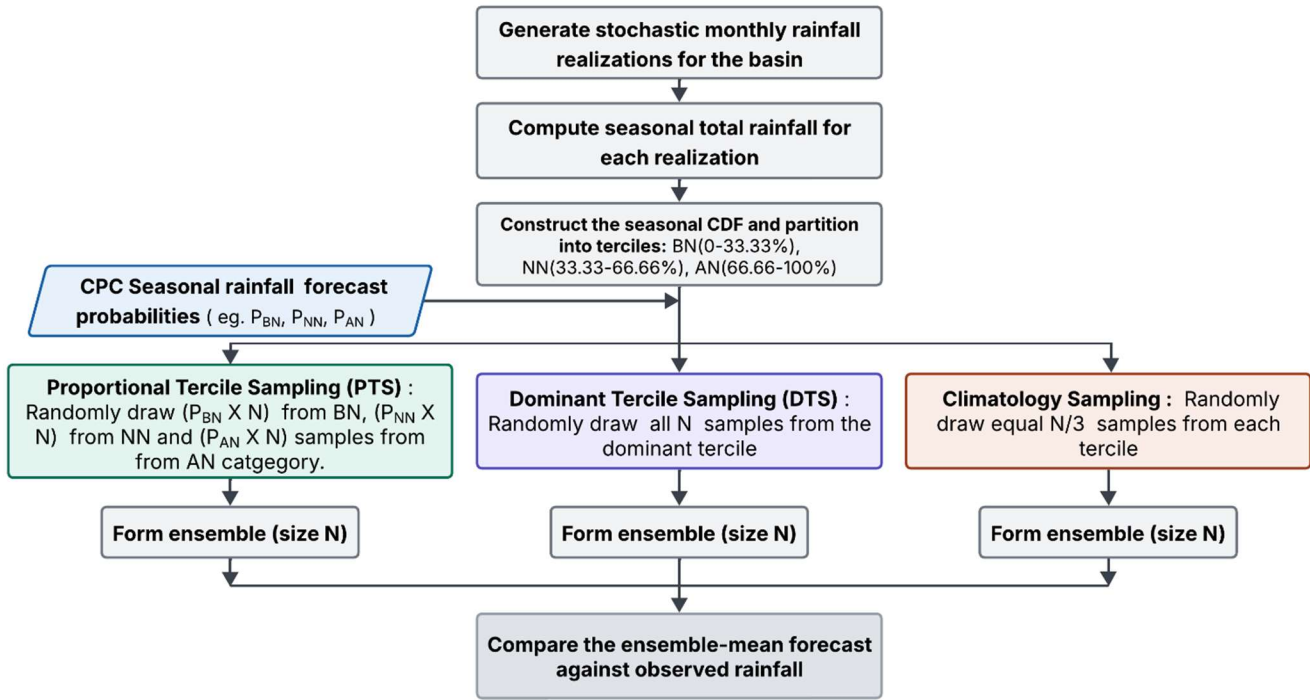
Generate stochastic monthly rainfall realizations for the basin

Compute seasonal total rainfall for each realization

Construct the seasonal CDF and partition into terciles: BN(0-33.33%), NN(33.33-66.66%), AN(66.66-100%)

CPC Seasonal rainfall forecast probabilities ( eg. $P_{BN}$, $P_{NN}$, $P_{AN}$ )

Proportional Tercile Sampling (PTS) : Randomly draw ($P_{BN}$ X N) from BN, ($P_{NN}$ X N) from NN and ($P_{AN}$ X N) samples from from AN catgegory.

Dominant Tercile Sampling (DTS) : Randomly draw all N samples from the dominant tercile

Climatology Sampling : Randomly draw equal N/3 samples from each tercile

Form ensemble (size N)

Form ensemble (size N)

Form ensemble (size N)

Compare the ensemble-mean forecast against observed rainfall